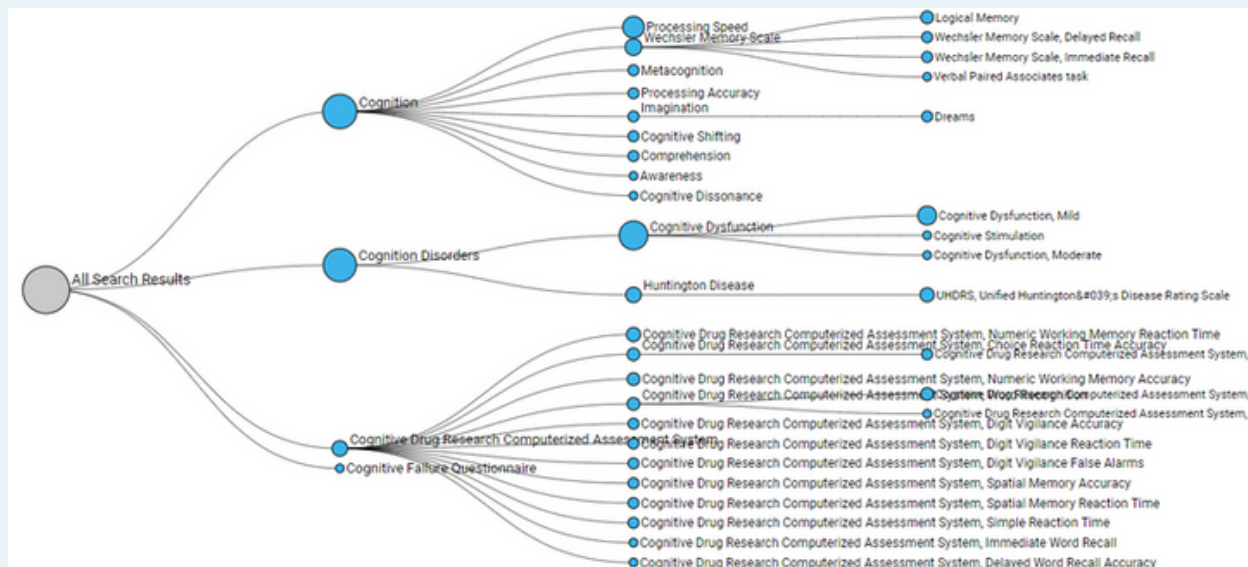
All Search Results

Cognition

Processing Speed
Wechsler Memory Scale
Metacognition
Processing Accuracy
Imagination
Cognitive Shifting
Comprehension
Awareness
Cognitive Dissonance

Logical Memory
Wechsler Memory Scale, Delayed Recall
Wechsler Memory Scale, Immediate Recall
Verbal Paired Associates task
Dreams

Cognition Disorders

Cognitive Dysfunction
Huntington Disease

Cognitive Dysfunction, Mild
Cognitive Stimulation
Cognitive Dysfunction, Moderate
UHDRS, Unified Huntington&#039;s Disease Rating Scale

Cognitive Drug Research Computerized Assessment System
Cognitive Failure Questionnaire

Cognitive Drug Research Computerized Assessment System, Numeric Working Memory Reaction Time
Cognitive Drug Research Computerized Assessment System, Choice Reaction Time Accuracy
Cognitive Drug Research Computerized Assessment System,
Cognitive Drug Research Computerized Assessment System, Numeric Working Memory Accuracy
Cognitive Drug Research Computerized Assessment System, Word Recognition
Cognitive Drug Research Computerized Assessment System,
Cognitive Drug Research Computerized Assessment System,
Cognitive Drug Research Computerized Assessment System, Digit Vigilance Accuracy
Cognitive Drug Research Computerized Assessment System, Digit Vigilance Reaction Time
Cognitive Drug Research Computerized Assessment System, Digit Vigilance False Alarms
Cognitive Drug Research Computerized Assessment System, Spatial Memory Accuracy
Cognitive Drug Research Computerized Assessment System, Spatial Memory Reaction Time
Cognitive Drug Research Computerized Assessment System, Simple Reaction Time
Cognitive Drug Research Computerized Assessment System, Immediate Word Recall
Cognitive Drug Research Computerized Assessment System, Delayed Word Recall Accuracy